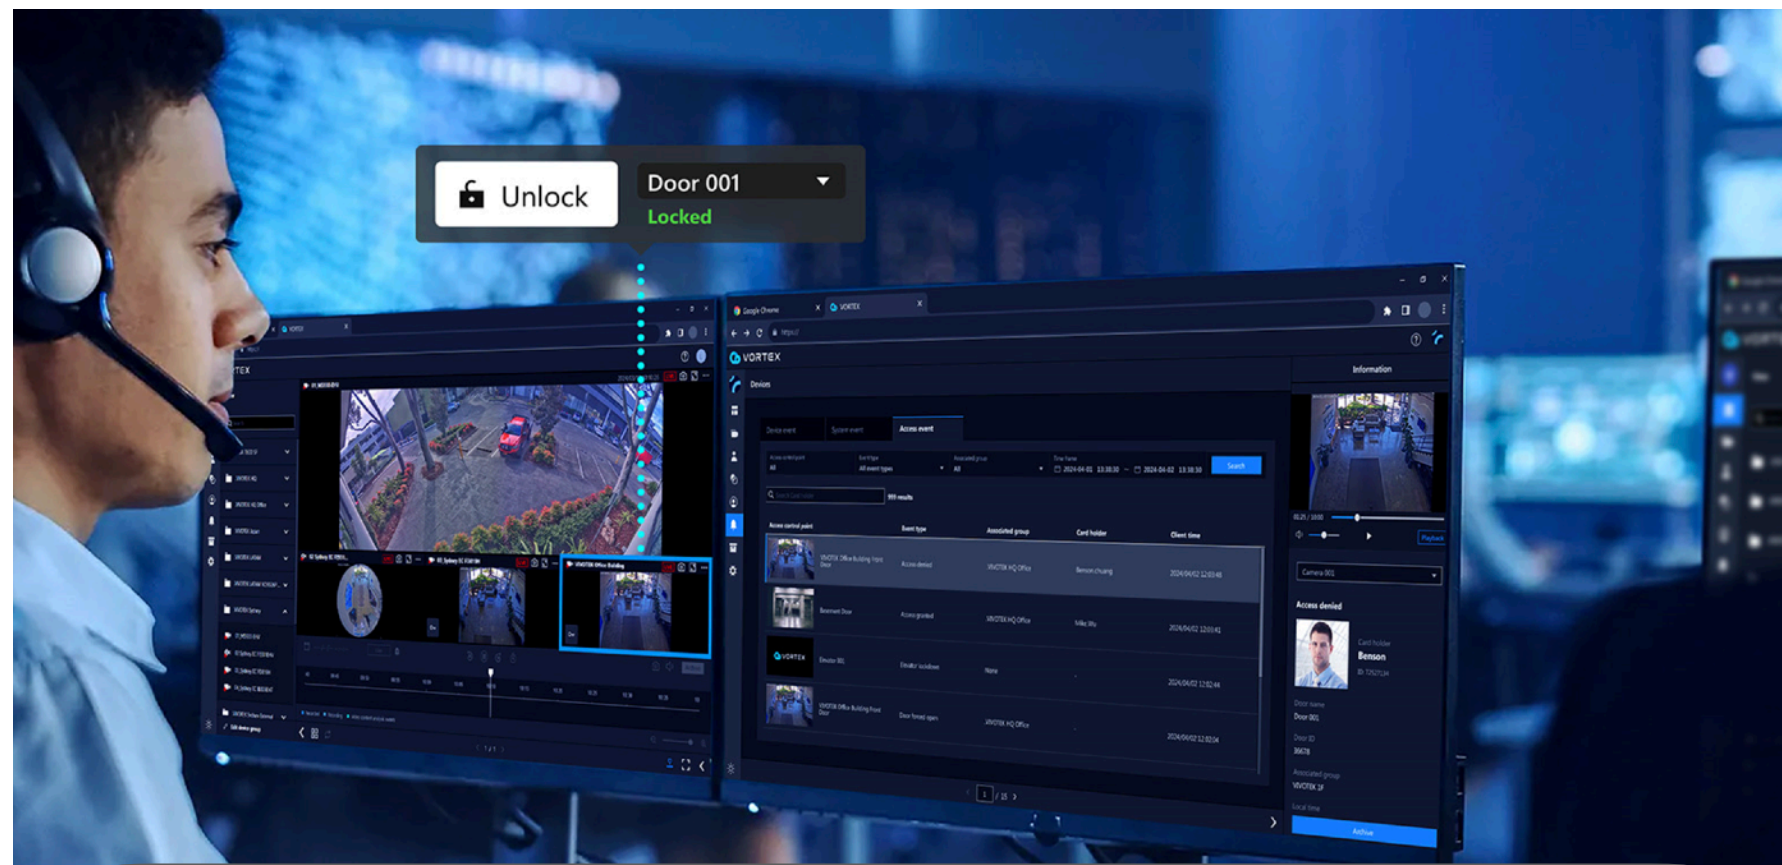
Unlock

Door 001

Locked

VORTEX

Devices

Device event

System event

Access event

Search

Access control point

Event type

Associated group

Card holder

Client time

Access denied

Access granted

Information

Camera 001

Access denied

Card holder

Benson

Door name

Door 001

Door ID

Associated group

Local time

Archive